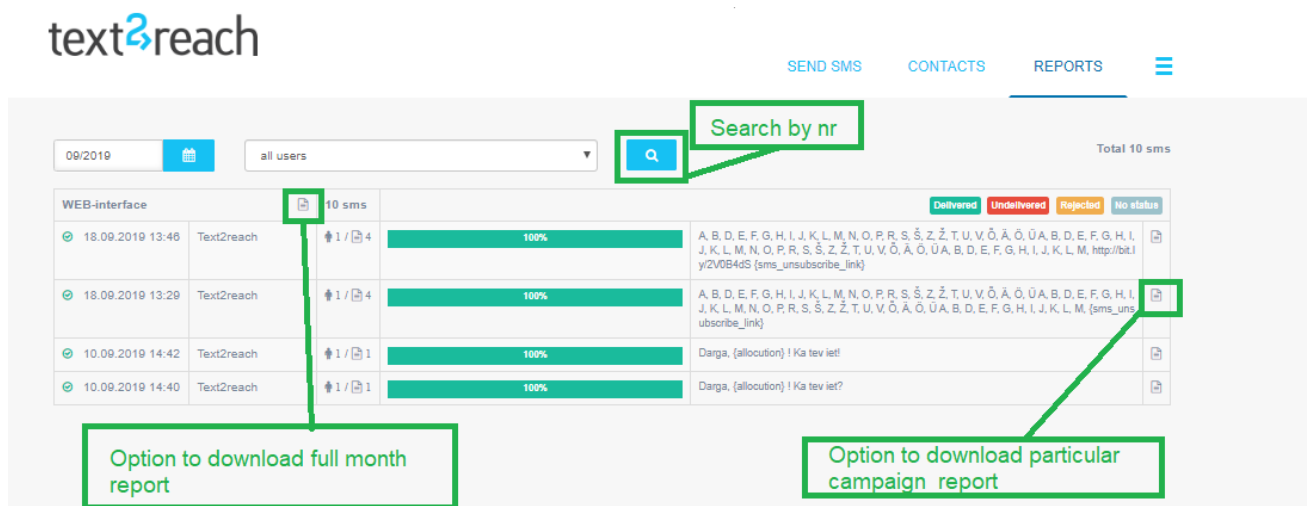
text2reach

SEND SMS CONTACTS REPORTS

Search by nr

09/2019

all users

Total 10 sms

| WEB-interface | | | 10 sms | | Delivered Undelivered Rejected No status | |
|---|---|---|---|---|---|---|
| 18.09.2019 13:46 | Text2reach | | 1 / 4 | 100% | A, B, D, E, F, G, H, I, J, K, L, M, N, O, P, R, S, Š, Z, Ž, T, U, V, Õ, Ä, Ö, Ü A, B, D, E, F, G, H, I, J, K, L, M, N, O, P, R, S, Š, Z, Ž, T, U, V, Õ, Ä, Ö, Ü A, B, D, E, F, G, H, I, J, K, L, M, http://bit.ly/2V0B4dS {sms_unsubscribe_link} | |
| 18.09.2019 13:29 | Text2reach | | 1 / 4 | 100% | A, B, D, E, F, G, H, I, J, K, L, M, N, O, P, R, S, Š, Z, Ž, T, U, V, Õ, Ä, Ö, Ü A, B, D, E, F, G, H, I, J, K, L, M, N, O, P, R, S, Š, Z, Ž, T, U, V, Õ, Ä, Ö, Ü A, B, D, E, F, G, H, I, J, K, L, M, {sms_unsubscribe_link} | |
| 10.09.2019 14:42 | Text2reach | | 1 / 1 | 100% | Darga, {allocution} ! Ka tev iet! | |
| 10.09.2019 14:40 | Text2reach | | 1 / 1 | 100% | Darga, {allocution} ! Ka tev iet? | |

Option to download full month report

Option to download particular campaign report